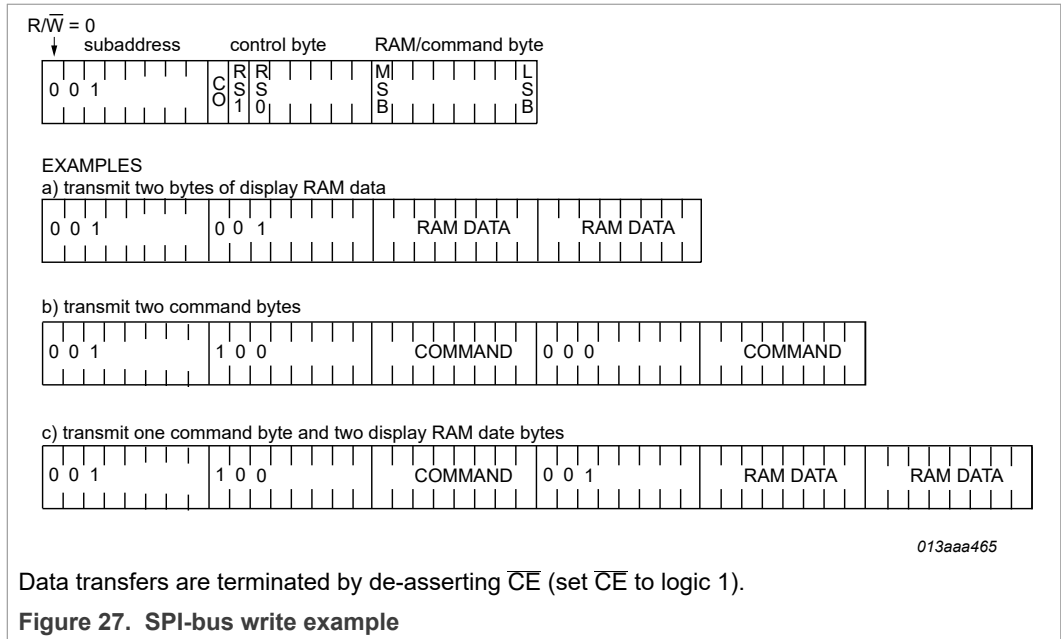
$R/\overline{W} = 0$

subaddress control byte RAM/command byte

| 0 0 1 | C O | R S 1 | R S 0 | M S B | L S B |

EXAMPLES

a) transmit two bytes of display RAM data

| 0 0 1 | 0 0 1 | RAM DATA | RAM DATA |

b) transmit two command bytes

| 0 0 1 | 1 0 0 | COMMAND | 0 0 0 | COMMAND |

c) transmit one command byte and two display RAM date bytes

| 0 0 1 | 1 0 0 | COMMAND | 0 0 1 | RAM DATA | RAM DATA |

013aaa465

Data transfers are terminated by de-asserting $\overline{CE}$ (set $\overline{CE}$ to logic 1).

Figure 27. SPI-bus write example